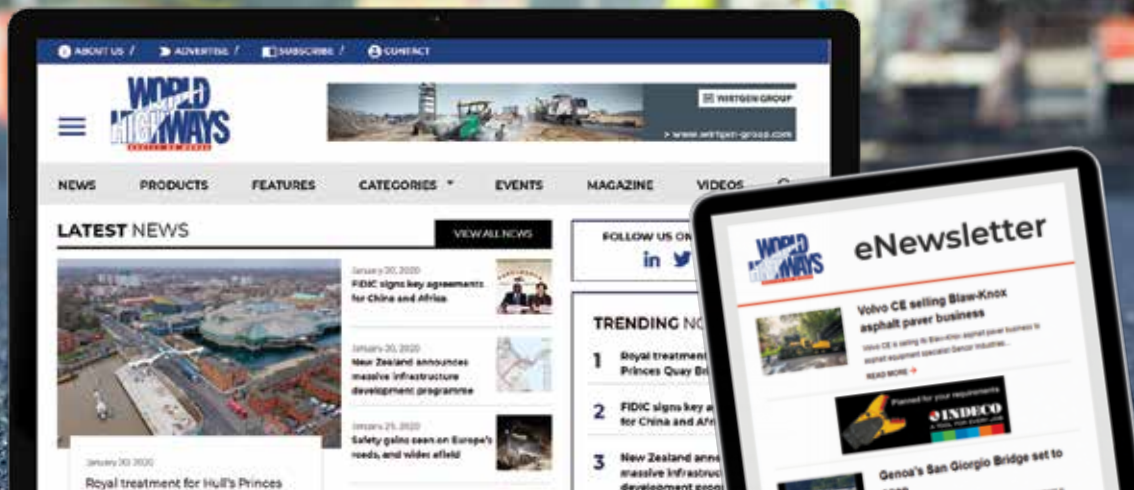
ABOUT US / ADVERTISE / SUBSCRIBE / CONTACT

WORLD HIGHWAYS

WIRTGEN GROUP

> www.wirtgen-group.com

NEWS PRODUCTS FEATURES CATEGORIES EVENTS MAGAZINE VIDEOS

LATEST NEWS

VIEW ALL NEWS

January 30, 2020
FIDIC signs key agreements for China and Africa

January 30, 2020
New Zealand announces massive infrastructure development programme

January 29, 2020
Safety gains seen on Europe's roads, and wider afield

January 30, 2020
Royal treatment for Hull's Princes

FOLLOW US ON

TRENDING NO

1 Royal treatment Princes Quay Bri

2 FIDIC signs key a for China and Afri

3 New Zealand anno massive infrastruc development prog

WORLD HIGHWAYS

eNewsletter

Volvo CE selling Blaw-Knox asphalt paver business

Volvo CE is selling its Blaw-Knox asphalt paver business to asphalt equipment specialist Sencar Industries...

READ MORE

Planned for your requirements

INDECO

Genoa's San Giorgio Bridge set to